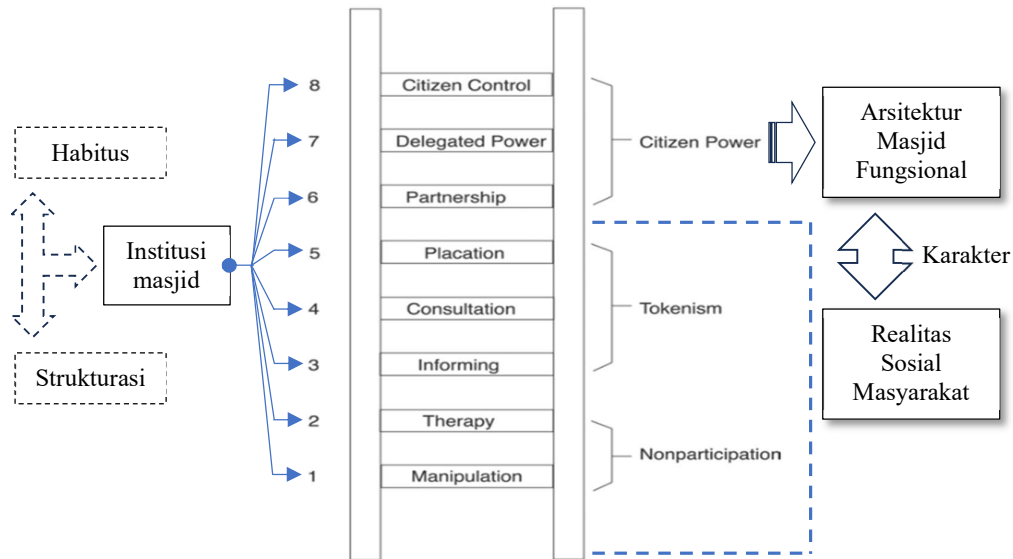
Habitus

Institusi masjid

Strukturasi

8
7
6
5
4
3
2
1

Citizen Control
Delegated Power
Partnership
Placation
Consultation
Informing
Therapy
Manipulation

Citizen Power
Tokenism
Nonparticipation

Arsitektur Masjid Fungsional

Karakter

Realitas Sosial Masyarakat